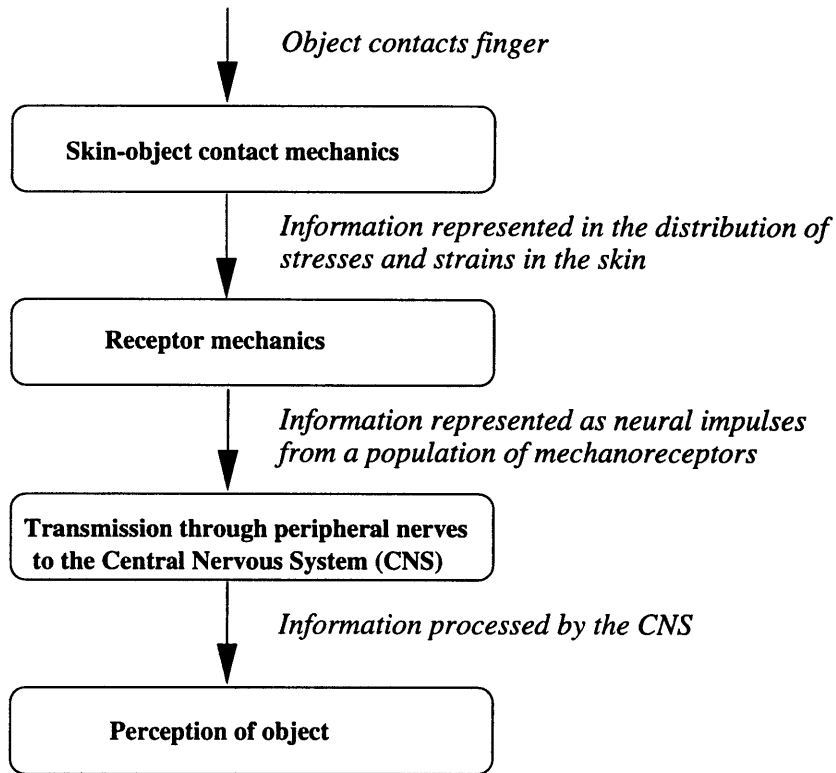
Object contacts finger

Skin-object contact mechanics

Information represented in the distribution of stresses and strains in the skin

Receptor mechanics

Information represented as neural impulses from a population of mechanoreceptors

Transmission through peripheral nerves to the Central Nervous System (CNS)

Information processed by the CNS

Perception of object